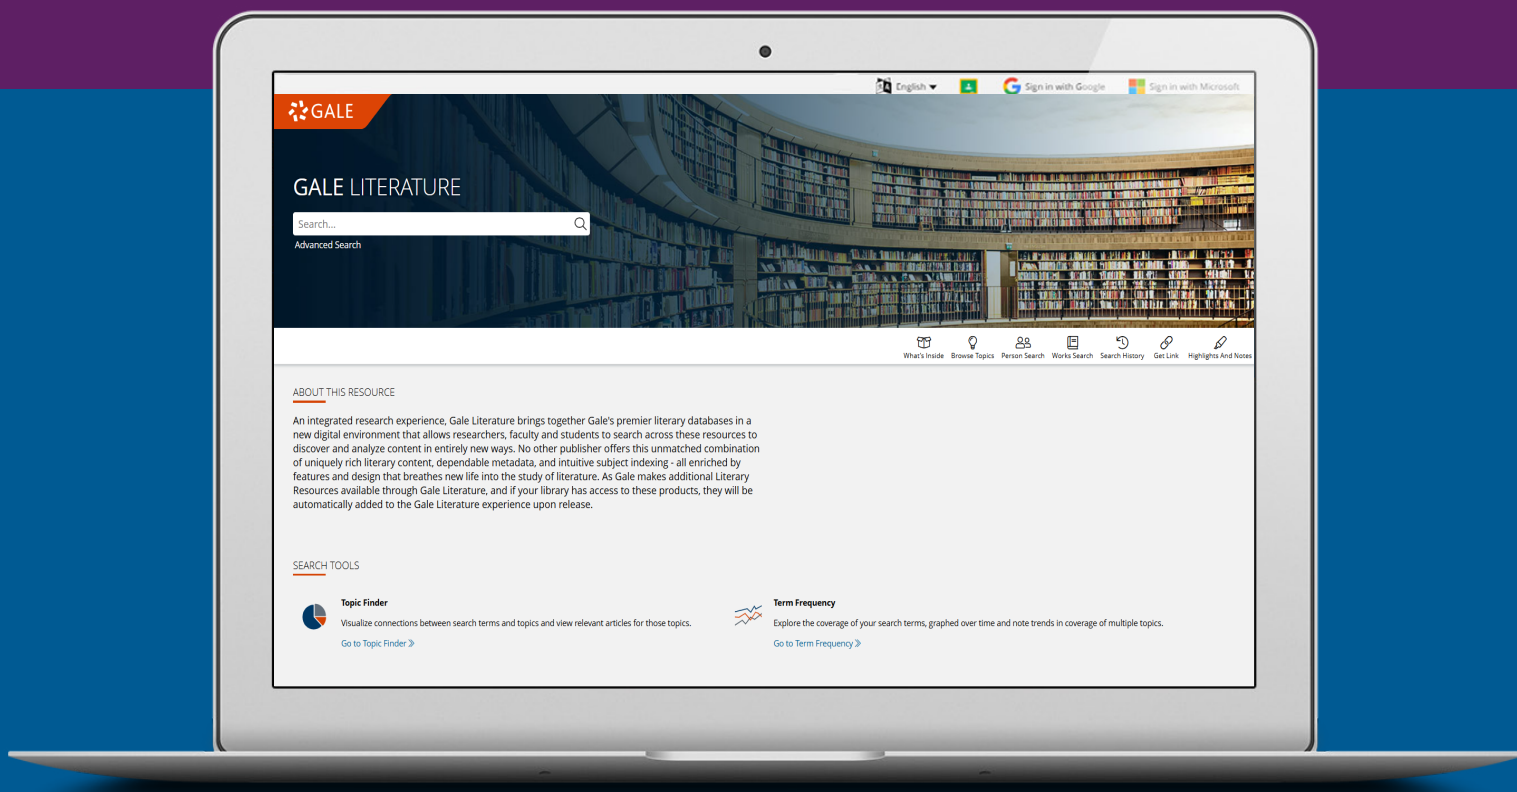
English ▾ Sign in with Google Sign in with Microsoft

GALE

GALE LITERATURE

Search...

Advanced Search

What's Inside Browse Topics Person Search Works Search Search History Get Link Highlights And Notes

ABOUT THIS RESOURCE

An integrated research experience, Gale Literature brings together Gale's premier literary databases in a new digital environment that allows researchers, faculty and students to search across these resources to discover and analyze content in entirely new ways. No other publisher offers this unmatched combination of uniquely rich literary content, dependable metadata, and intuitive subject indexing - all enriched by features and design that breathes new life into the study of literature. As Gale makes additional Literary Resources available through Gale Literature, and if your library has access to these products, they will be automatically added to the Gale Literature experience upon release.

SEARCH TOOLS

Topic Finder

Visualize connections between search terms and topics and view relevant articles for those topics.

Go to Topic Finder »

Term Frequency

Explore the coverage of your search terms, graphed over time and note trends in coverage of multiple topics.

Go to Term Frequency »